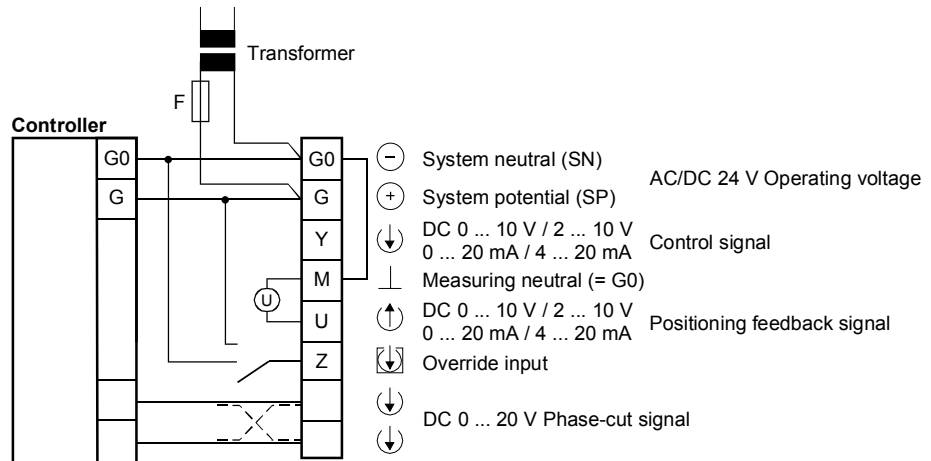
Transformer

F

Controller

G0

G

G0

G

Y

M

U

Z

U

System neutral (SN)

System potential (SP)

AC/DC 24 V Operating voltage

DC 0 ... 10 V / 2 ... 10 V
0 ... 20 mA / 4 ... 20 mA

Control signal

Measuring neutral (= G0)

DC 0 ... 10 V / 2 ... 10 V
0 ... 20 mA / 4 ... 20 mA

Positioning feedback signal

Override input

DC 0 ... 20 V Phase-cut signal